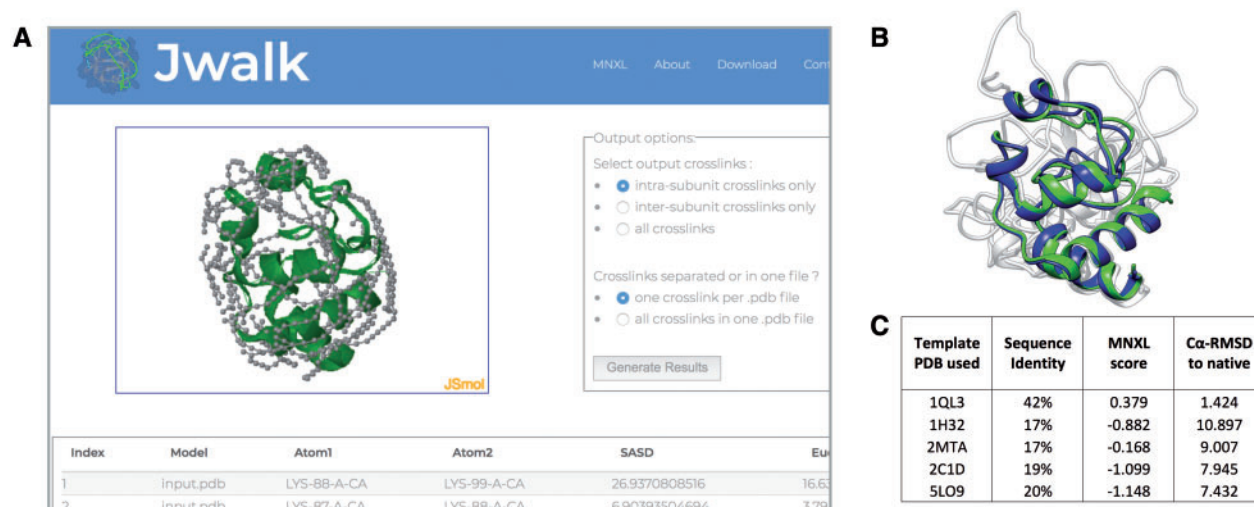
A

Jwalk

MNXL About Download Con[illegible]

Output options:
Select output crosslinks :
intra-subunit crosslinks only
inter-subunit crosslinks only
all crosslinks

Crosslinks separated or in one file ?
one crosslink per .pdb file
all crosslinks in one .pdb file

Generate Results

JSmol

| Index | Model | Atom1 | Atom2 | SASD | Eu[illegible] |
|---|---|---|---|---|---|
| 1 | input.pdb | LYS-88-A-CA | LYS-99-A-CA | 26.9370808516 | 16.6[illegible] |
| 2 | input.pdb | LYS-87-A-CA | LYS-88-A-CA | 6.90393504694 | 3.79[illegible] |

B

C

| Template PDB used | Sequence Identity | MNXL score | Cα-RMSD to native |
|---|---|---|---|
| 1QL3 | 42% | 0.379 | 1.424 |
| 1H32 | 17% | -0.882 | 10.897 |
| 2MTA | 17% | -0.168 | 9.007 |
| 2C1D | 19% | -1.099 | 7.945 |
| 5LO9 | 20% | -1.148 | 7.432 |